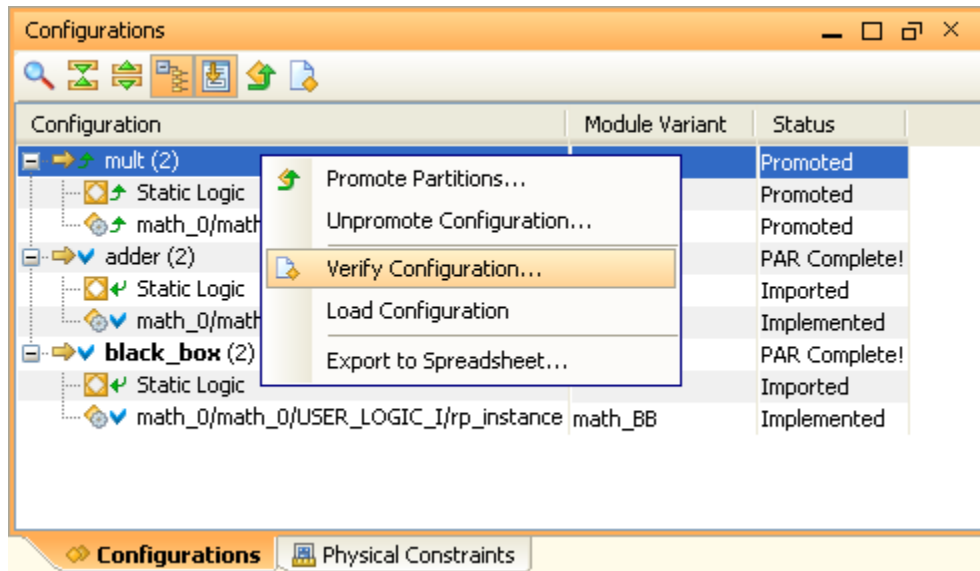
Configurations

| Configuration | Module Variant | Status |
|---|---|---|
| mult (2) | | Promoted |
| Static Logic | | Promoted |
| math_0/math | | Promoted |
| adder (2) | | PAR Complete! |
| Static Logic | | Imported |
| math_0/math | | Implemented |
| **black_box** (2) | | PAR Complete! |
| Static Logic | | Imported |
| math_0/math_0/USER_LOGIC_I/rp_instance | math_BB | Implemented |

Promote Partitions...
Unpromote Configuration...
Verify Configuration...
Load Configuration
Export to Spreadsheet...

Configurations
Physical Constraints